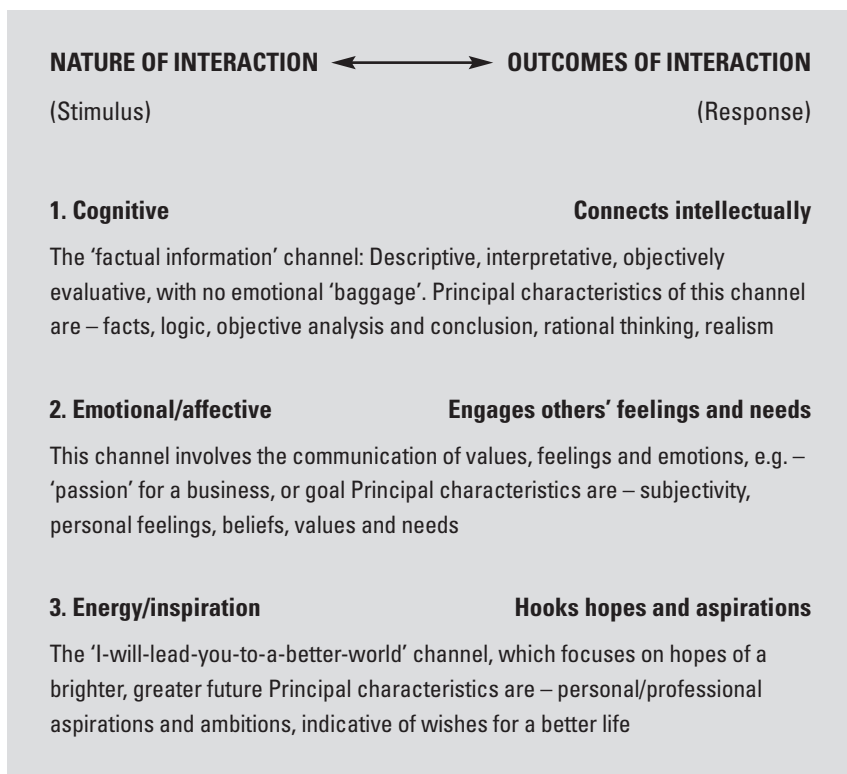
NATURE OF INTERACTION ⟷ OUTCOMES OF INTERACTION

(Stimulus) (Response)

1. Cognitive Connects intellectually

The 'factual information' channel: Descriptive, interpretative, objectively evaluative, with no emotional 'baggage'. Principal characteristics of this channel are – facts, logic, objective analysis and conclusion, rational thinking, realism

2. Emotional/affective Engages others' feelings and needs

This channel involves the communication of values, feelings and emotions, e.g. – 'passion' for a business, or goal Principal characteristics are – subjectivity, personal feelings, beliefs, values and needs

3. Energy/inspiration Hooks hopes and aspirations

The 'I-will-lead-you-to-a-better-world' channel, which focuses on hopes of a brighter, greater future Principal characteristics are – personal/professional aspirations and ambitions, indicative of wishes for a better life